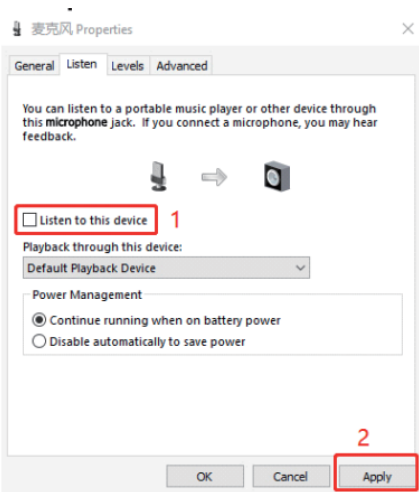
麦克风 Properties

General | Listen | Levels | Advanced

You can listen to a portable music player or other device through this **microphone** jack. If you connect a microphone, you may hear feedback.

Listen to this device 1

Playback through this device:

Default Playback Device

Power Management

Continue running when on battery power

Disable automatically to save power

2

OK | Cancel | Apply